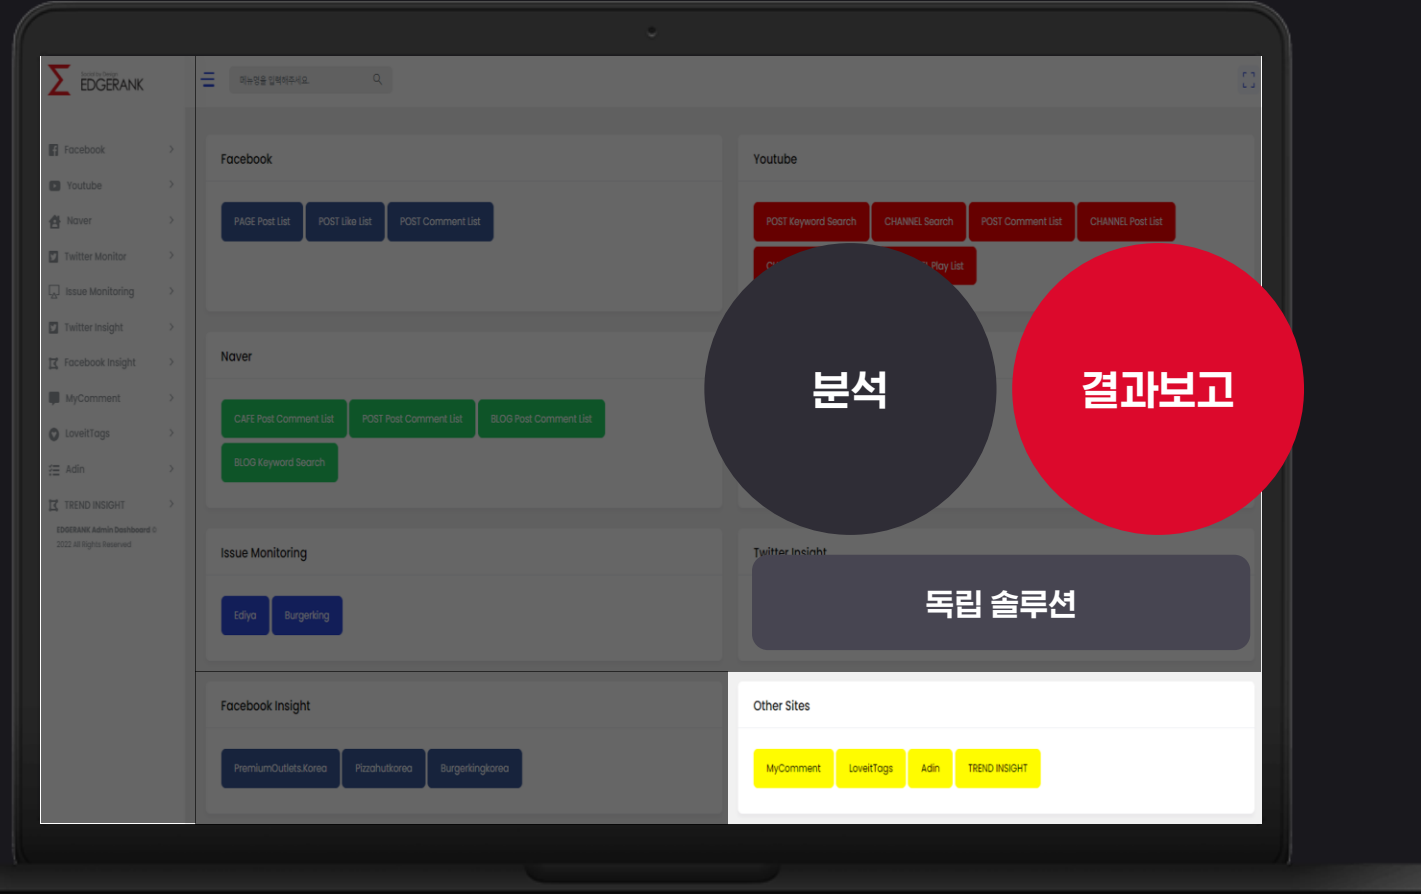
EDGERANK

기능명을 입력하세요.

Facebook
Youtube
Naver
Twitter Monitor
Issue Monitoring
Twitter Insight
Facebook Insight
MyComment
LoveitTags
Adin
TREND INSIGHT

EDGERANK Admin Dashboard ©
2022 All Rights Reserved

Facebook

PAGE Post List
POST Like List
POST Comment List

Youtube

POST Keyword Search
CHANNEL Search
POST Comment List
CHANNEL Post List
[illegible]
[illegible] Play List

Naver

CAFE Post Comment List
POST Post Comment List
BLOG Post Comment List
BLOG Keyword Search

Issue Monitoring

Ediya
Burgerking

Twitter Insight

Facebook Insight

PremiumOutlets.Korea
Pizzahutkorea
Burgerkingkorea

Other Sites

MyComment
LoveitTags
Adin
TREND INSIGHT

분석

결과보고

독립 솔루션